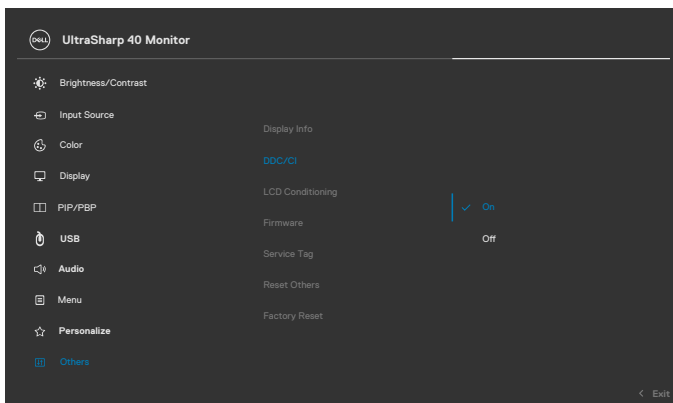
DELL UltraSharp 40 Monitor

Brightness/Contrast
Input Source
Color
Display
PIP/PBP
USB
Audio
Menu
Personalize
Others

Display Info
DDC/CI
LCD Conditioning
Firmware
Service Tag
Reset Others
Factory Reset

On
Off

< Exit